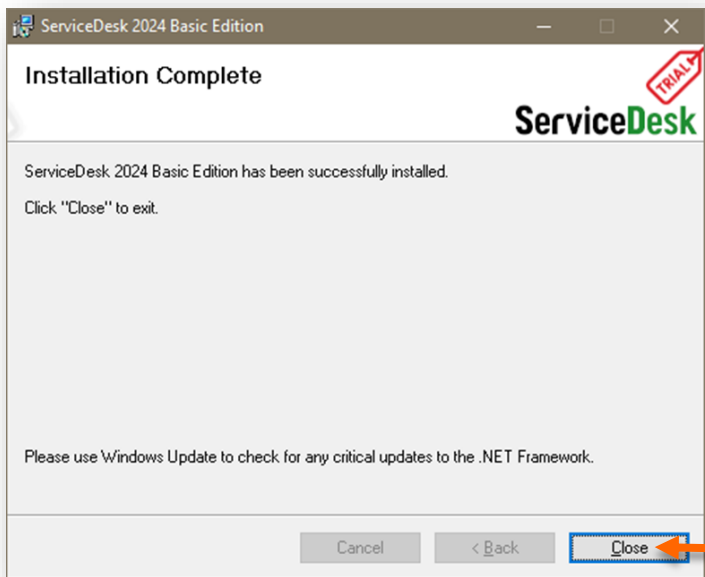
ServiceDesk 2024 Basic Edition

Installation Complete

TRIAL

ServiceDesk

ServiceDesk 2024 Basic Edition has been successfully installed.

Click "Close" to exit.

Please use Windows Update to check for any critical updates to the .NET Framework.

Cancel

< Back

Close